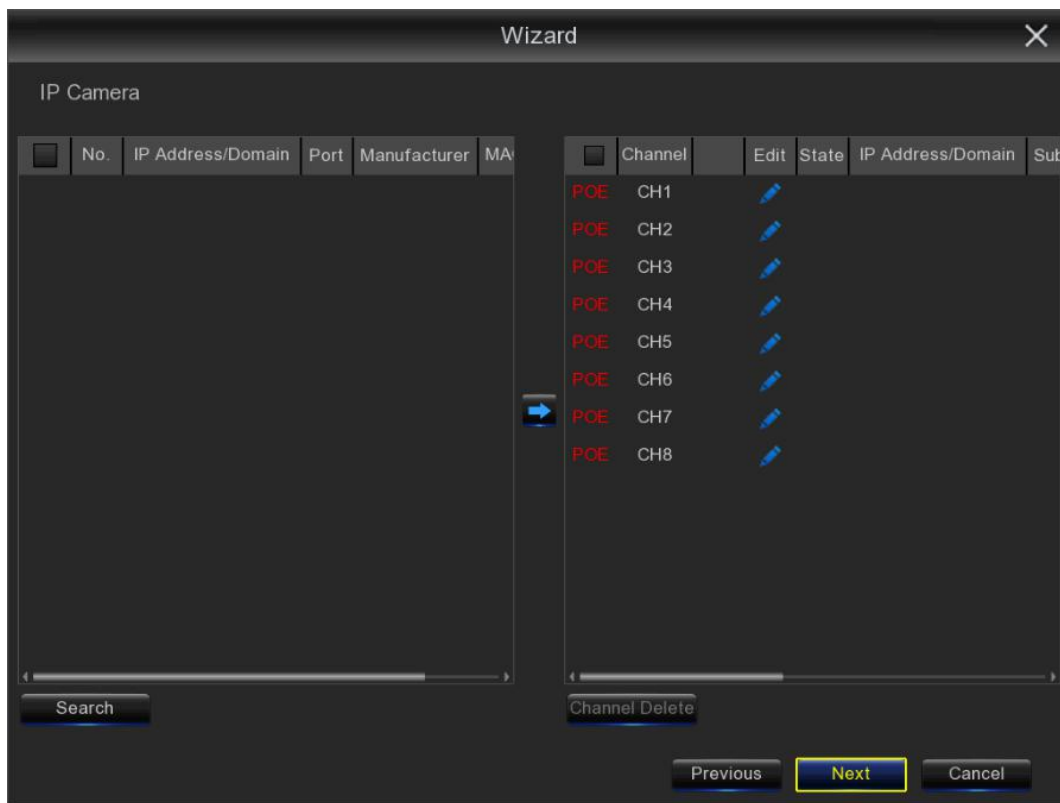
Wizard

IP Camera

| No. | IP Address/Domain | Port | Manufacturer | MA |
|---|---|---|---|---|

| | Channel | | Edit | State | IP Address/Domain | Sub |
|---|---|---|---|---|---|---|
| POE | CH1 | | | | | |
| POE | CH2 | | | | | |
| POE | CH3 | | | | | |
| POE | CH4 | | | | | |
| POE | CH5 | | | | | |
| POE | CH6 | | | | | |
| POE | CH7 | | | | | |
| POE | CH8 | | | | | |

Search

Channel Delete

Previous Next Cancel